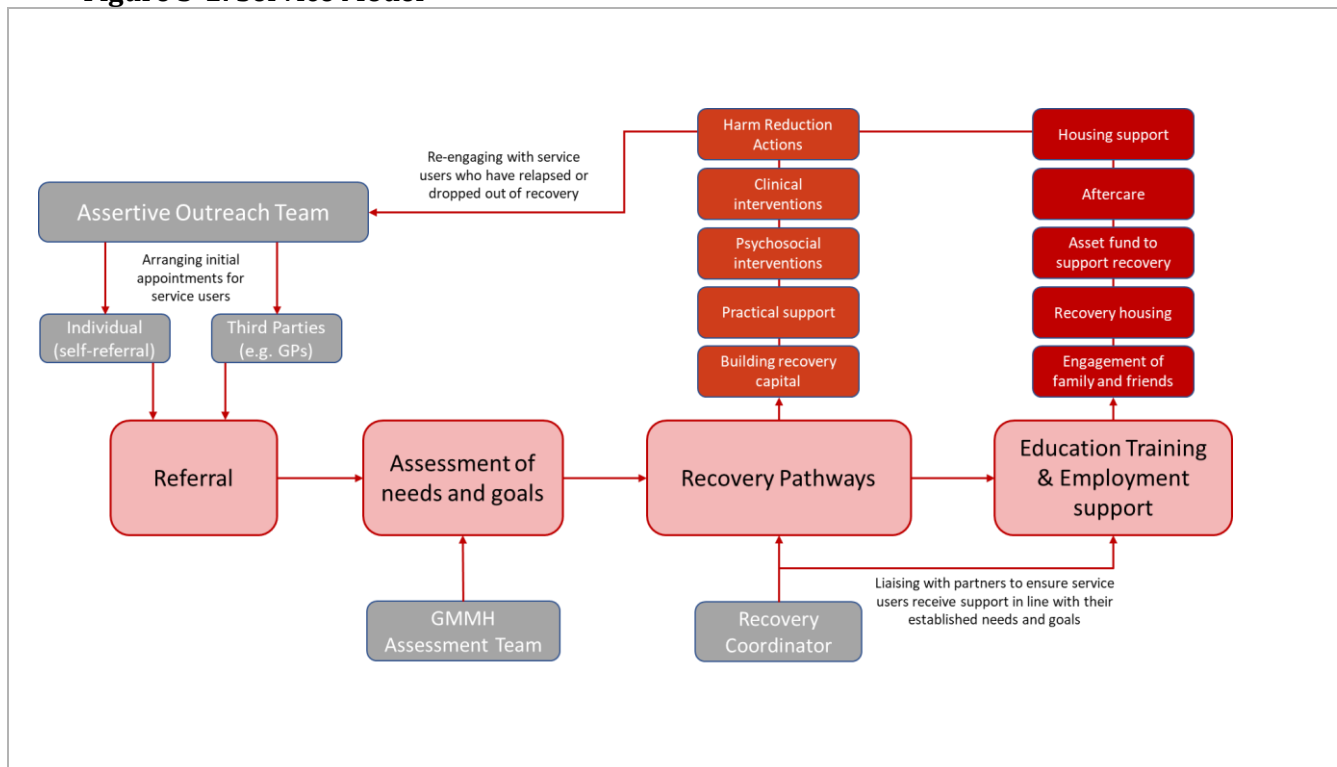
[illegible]

Harm Reduction Actions

Clinical interventions

Psychosocial interventions

Practical support

Building recovery capital

Housing support

Aftercare

Asset fund to support recovery

Recovery housing

Engagement of family and friends

Re-engaging with service users who have relapsed or dropped out of recovery

Assertive Outreach Team

Arranging initial appointments for service users

Individual (self-referral)

Third Parties (e.g. GPs)

Referral

Assessment of needs and goals

Recovery Pathways

Education Training & Employment support

GMMH Assessment Team

Recovery Coordinator

Liaising with partners to ensure service users receive support in line with their established needs and goals